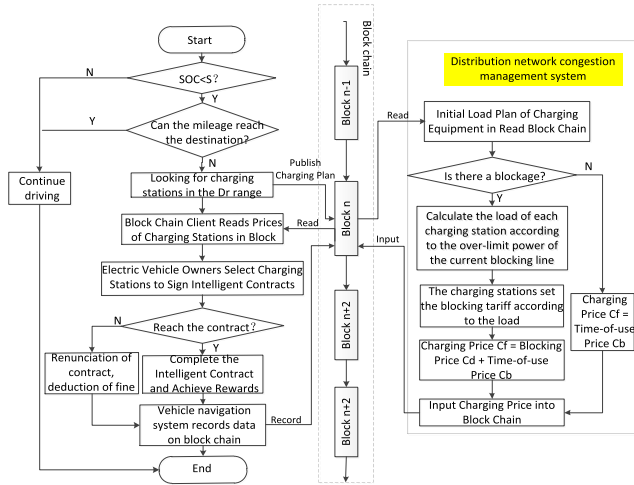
Start

SOC<S?

N

Y

Can the mileage reach the destination?

Y

N

Continue driving

Looking for charging stations in the Dr range

Publish Charging Plan

Block Chain Client Reads Prices of Charging Stations in Block

Read

Electric Vehicle Owners Select Charging Stations to Sign Intelligent Contracts

Reach the contract?

N

Y

Renunciation of contract, deduction of fine

Complete the Intelligent Contract and Achieve Rewards

Vehicle navigation system records data on block chain

Record

End

Block chain

Block n-1

Block n

Block n+2

Block n+2

Distribution network congestion management system

Read

Initial Load Plan of Charging Equipment in Read Block Chain

Is there a blockage?

N

Y

Calculate the load of each charging station according to the over-limit power of the current blocking line

Input

The charging stations set the blocking tariff according to the load

Charging Price Cf = Blocking Price Cd + Time-of-use Price Cb

Charging Price Cf = Time-of-use Price Cb

Input Charging Price into Block Chain